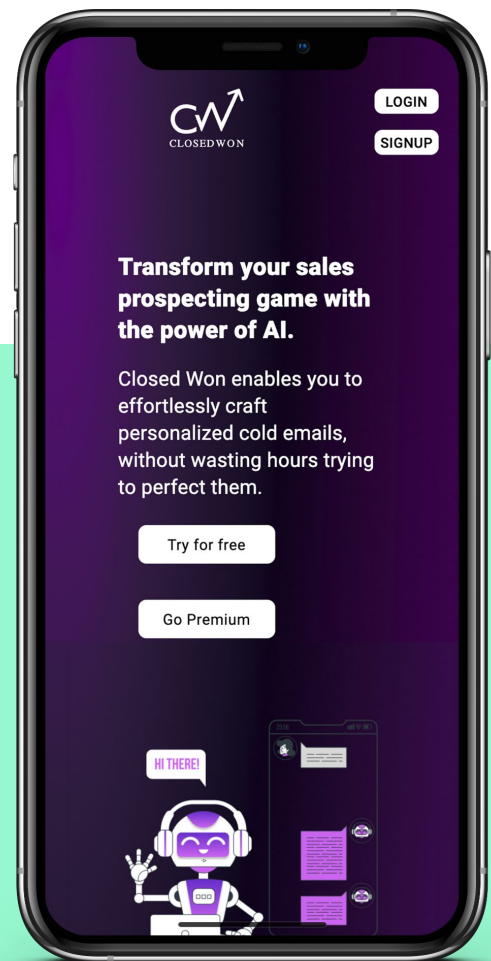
CW
CLOSEDWON

LOGIN

SIGNUP

Transform your sales prospecting game with the power of AI.

Closed Won enables you to effortlessly craft personalized cold emails, without wasting hours trying to perfect them.

Try for free

Go Premium

HI THERE!